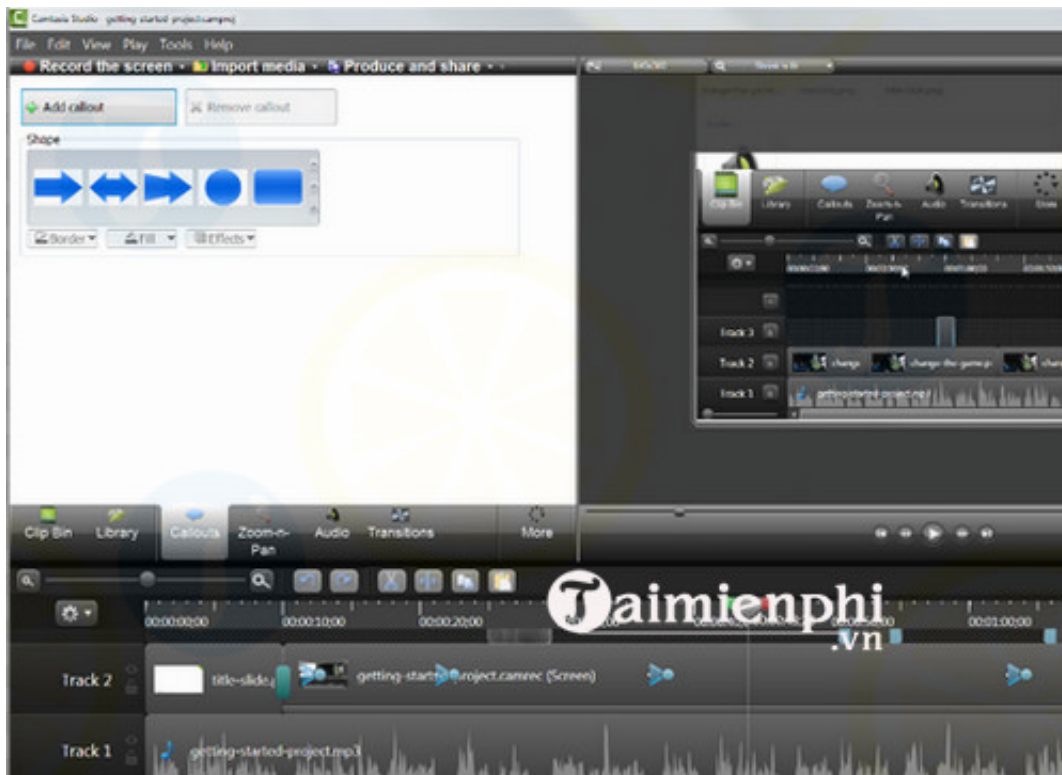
Camtasia Studio - getting started project.camproj

File Edit View Play Tools Help

Record the screen Import media Produce and share

Add callout
Remove callout

Shape

Border Fill Effects

Clip Bin Library Callouts Zoom-n-Pan Audio Transitions More

Track 3
Track 2 change change the game
Track 1 getting-started-project.mp3

Clip Bin Library Callouts Zoom-n-Pan Audio Transitions More

00:00:00;00 00:00:10;00 00:00:20;00 00:01:00;00

Track 2 title-slide getting-started-project.camrec (Screen)

Track 1 getting-started-project.mp3

Taimienphi .vn